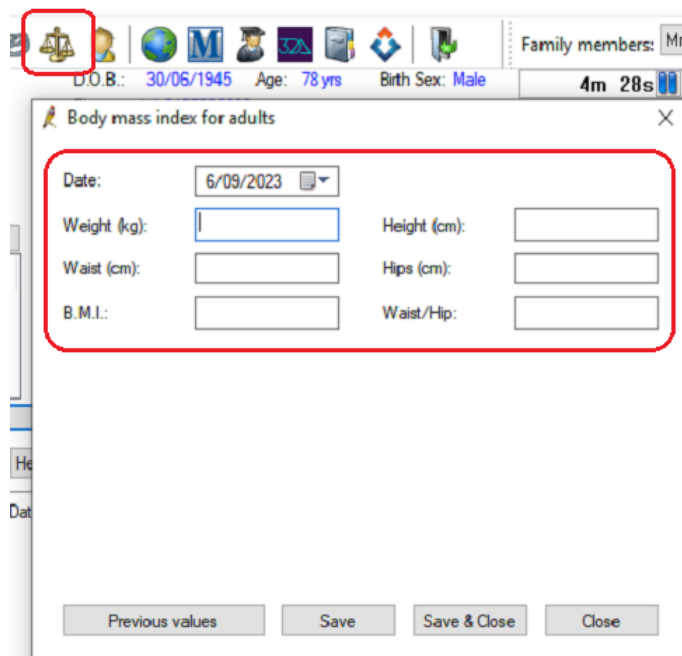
M 32A Family members: Mr
D.O.B.: 30/06/1945 Age: 78 yrs Birth Sex: Male 4m 28s

Body mass index for adults

Date: 6/09/2023

Weight (kg):
Height (cm):
Waist (cm):
Hips (cm):
B.M.I.:
Waist/Hip:

He
Dat

Previous values
Save
Save & Close
Close